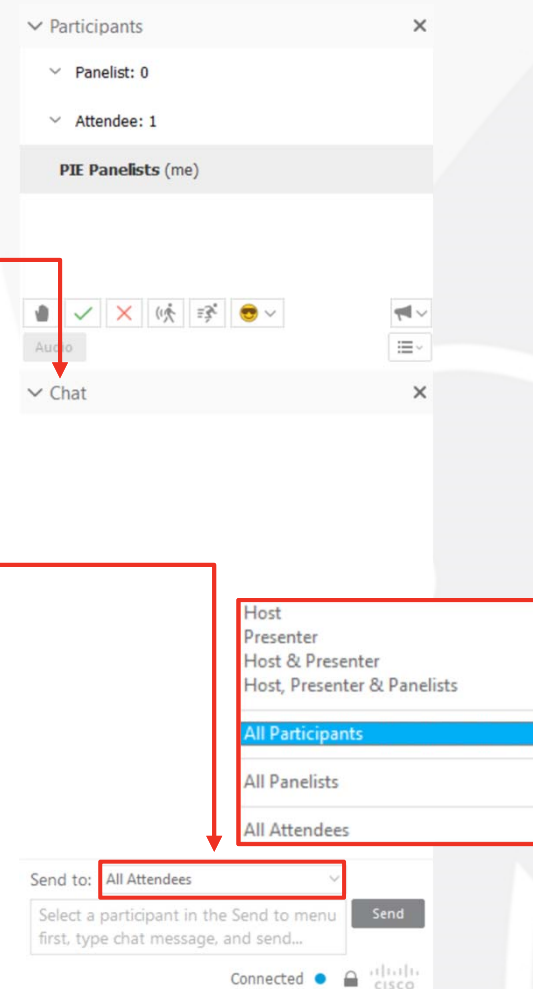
Participants

Panelist: 0

Attendee: 1

PIE Panelists (me)

Audio

Chat

Host
Presenter
Host & Presenter
Host, Presenter & Panelists

All Participants

All Panelists

All Attendees

Send to: All Attendees

Select a participant in the Send to menu first, type chat message, and send...

Send

Connected

cisco